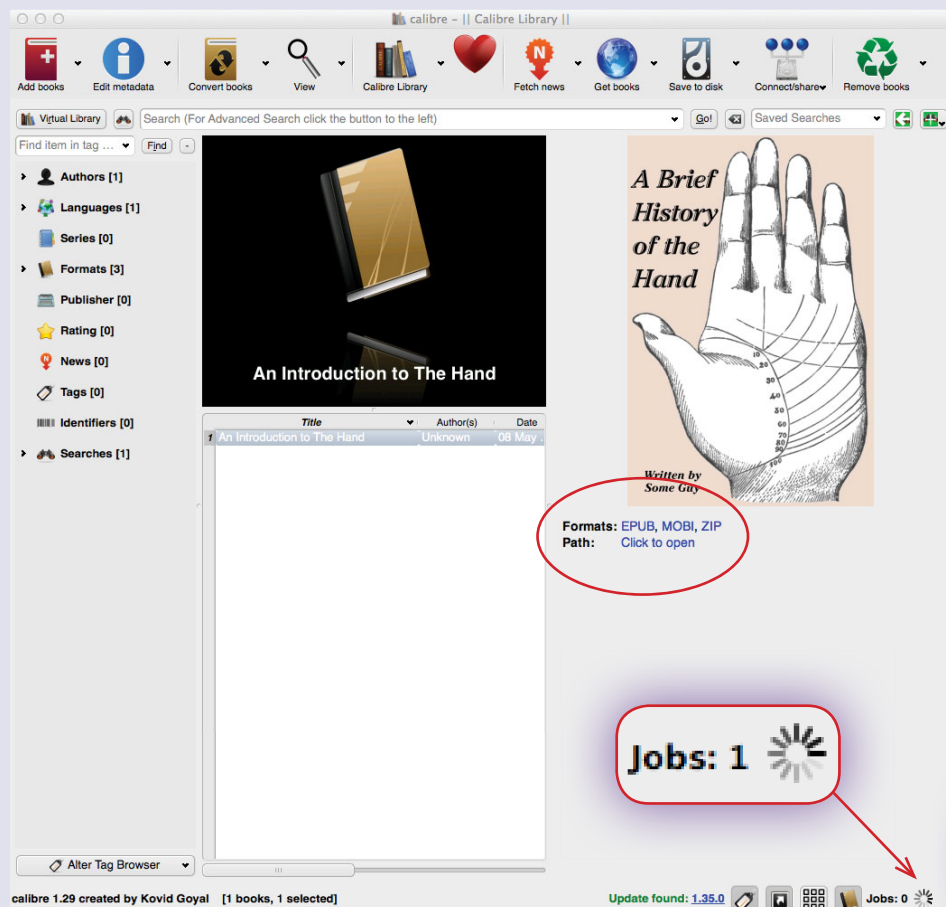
calibre – || Calibre Library ||

Add books
Edit metadata
Convert books
View
Calibre Library
Fetch news
Get books
Save to disk
Connect/share
Remove books

Virtual Library
Search (For Advanced Search click the button to the left)
Go!
Saved Searches

Find item in tag ...
Find
-

Authors [1]
Languages [1]
Series [0]
Formats [3]
Publisher [0]
Rating [0]
News [0]
Tags [0]
Identifiers [0]
Searches [1]

An Introduction to The Hand

| | Title | Author(s) | Date |
|---|---|---|---|
| 1 | An Introduction to The Hand | Unknown | 08 May |

A Brief History of the Hand

Written by Some Guy

Formats: EPUB, MOBI, ZIP
Path: Click to open

Jobs: 1

Alter Tag Browser

calibre 1.29 created by Kovid Goyal [1 books, 1 selected]
Update found: 1.35.0
Jobs: 0